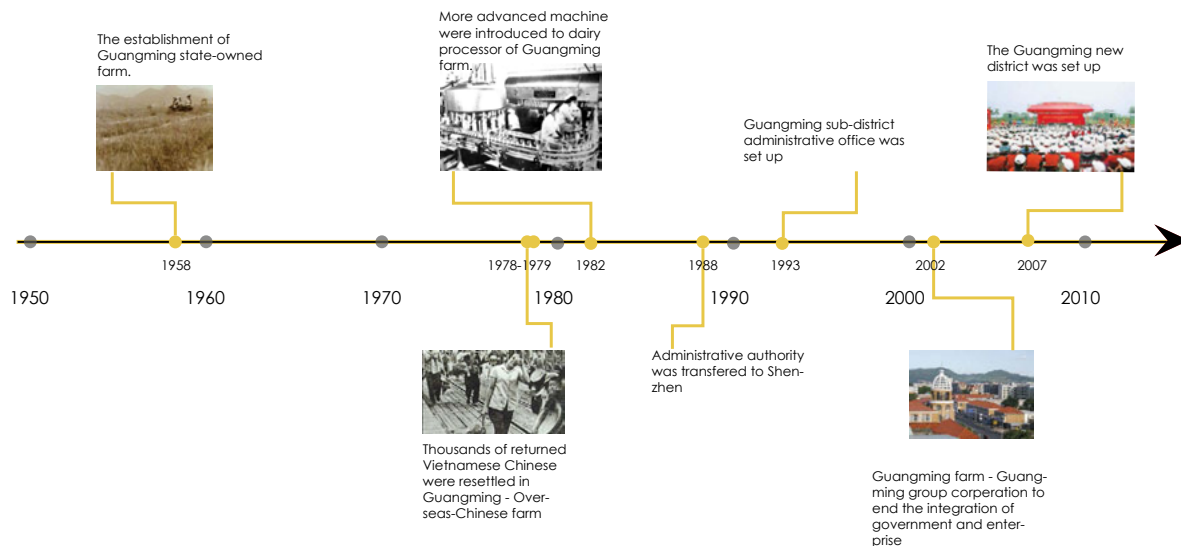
The establishment of Guangming state-owned farm.

More advanced machine were introduced to dairy processor of Guangming farm.

Guangming sub-district administrative office was set up

The Guangming new district was set up

1958

1978-1979

1982

1988

1993

2002

2007

1950

1960

1970

1980

1990

2000

2010

Thousands of returned Vietnamese Chinese were resettled in Guangming - Overseas-Chinese farm

Administrative authority was transfered to Shenzhen

Guangming farm - Guangming group corperation to end the integration of government and enterprise